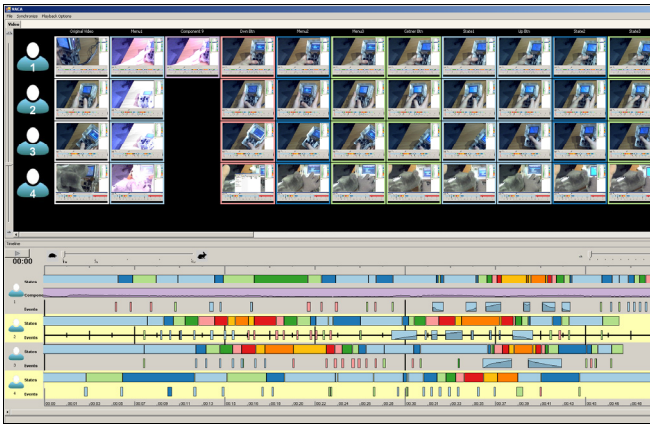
MCA
File Synchronize Playback Options
Video
Original Video
Menu1
Component 9
Dnm Btn
Menu2
Menu3
Getter Btn
States1
Up Btn
States2
States3
1
2
3
4
Timeline
00:00
States
Events
States
Events
States
Events
States
Events
00:00
00:01
00:03
00:05
00:07
00:09
00:11
00:13
00:15
00:17
00:19
00:21
00:23
00:25
00:27
00:29
00:31
00:33
00:35
00:37
00:39
00:41
00:43
00:45
00:47
00:49